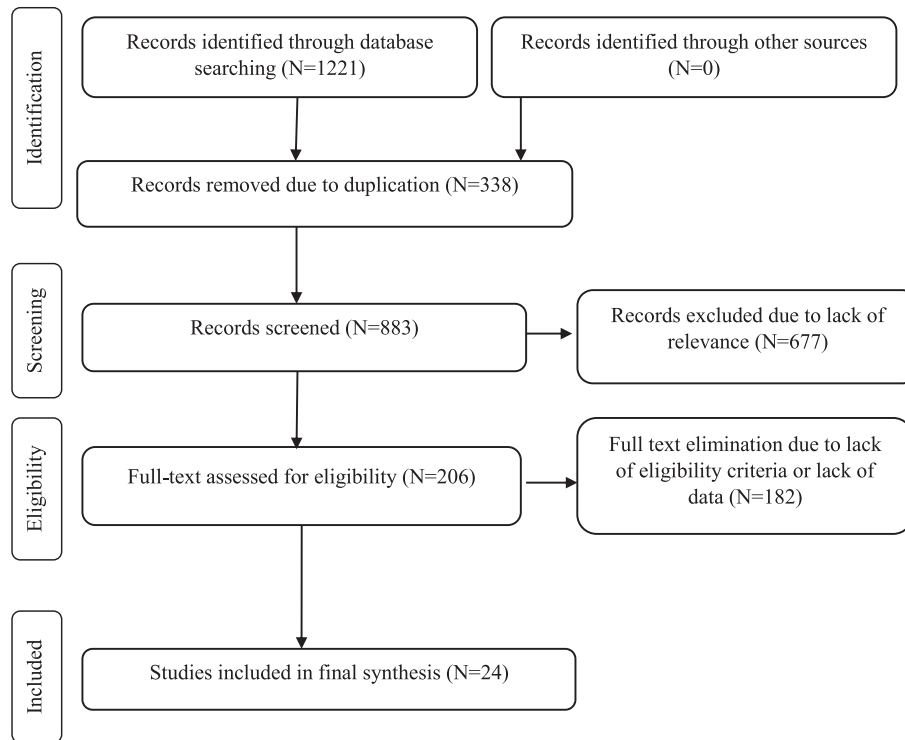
Identification

Records identified through database searching (N=1221)

Records identified through other sources (N=0)

Records removed due to duplication (N=338)

Screening

Records screened (N=883)

Records excluded due to lack of relevance (N=677)

Eligibility

Full-text assessed for eligibility (N=206)

Full text elimination due to lack of eligibility criteria or lack of data (N=182)

Included

Studies included in final synthesis (N=24)